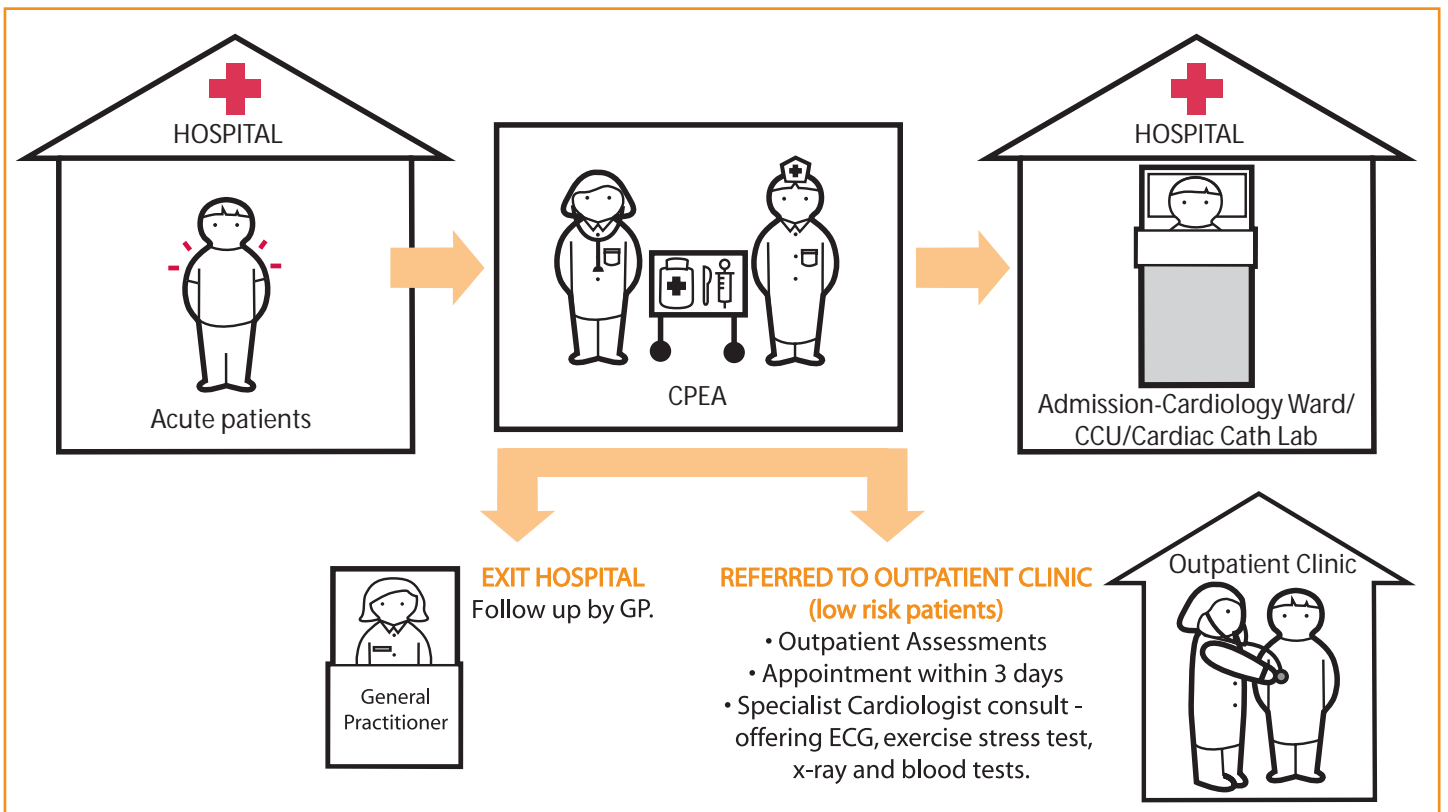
HOSPITAL

Acute patients

CPEA

HOSPITAL

Admission-Cardiology Ward/ CCU/Cardiac Cath Lab

General Practitioner

EXIT HOSPITAL
Follow up by GP.

REFERRED TO OUTPATIENT CLINIC
(low risk patients)
• Outpatient Assessments
• Appointment within 3 days
• Specialist Cardiologist consult - offering ECG, exercise stress test, x-ray and blood tests.

Outpatient Clinic